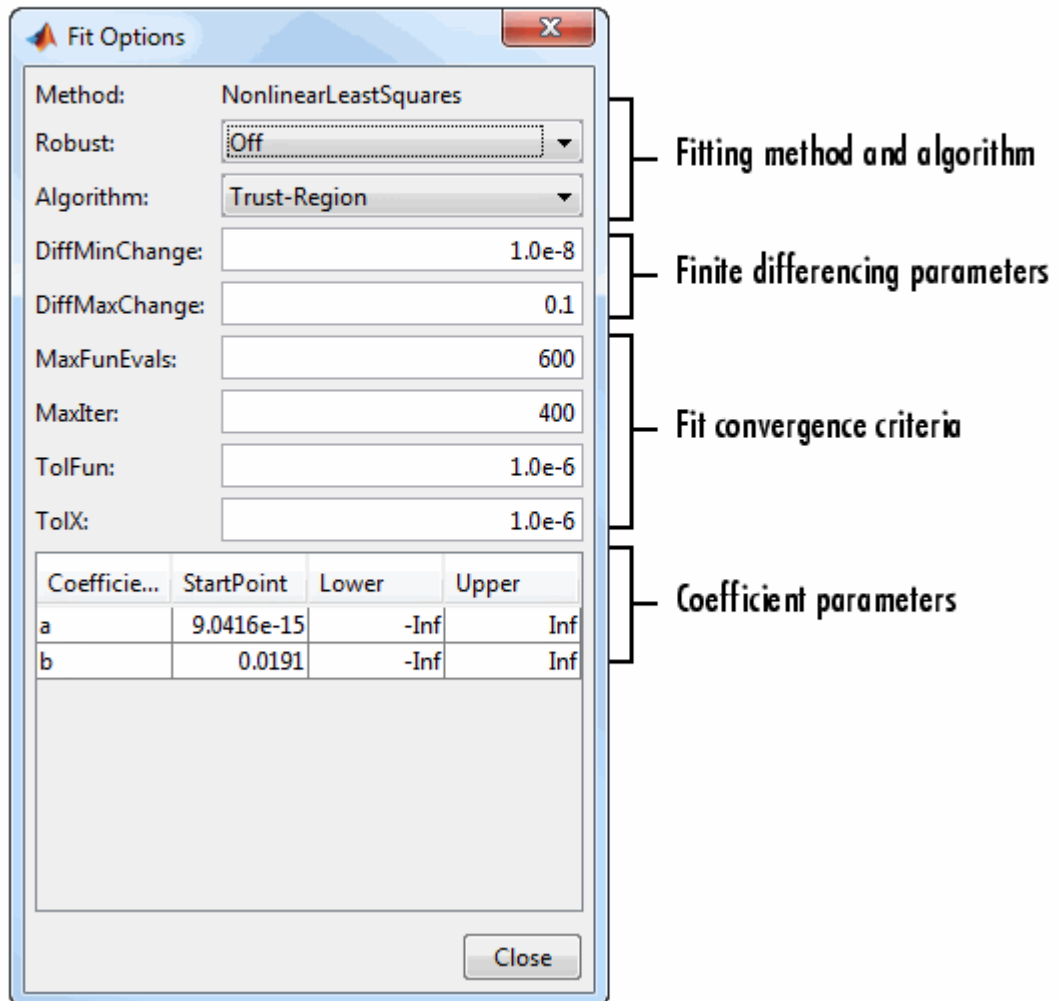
Fit Options

Method: NonlinearLeastSquares

Robust: Off

Algorithm: Trust-Region

DiffMinChange: 1.0e-8

DiffMaxChange: 0.1

MaxFunEvals: 600

MaxIter: 400

TolFun: 1.0e-6

TolX: 1.0e-6

| Coefficie... | StartPoint | Lower | Upper |
|---|---|---|---|
| a | 9.0416e-15 | -Inf | Inf |
| b | 0.0191 | -Inf | Inf |

Close

Fitting method and algorithm

Finite differencing parameters

Fit convergence criteria

Coefficient parameters